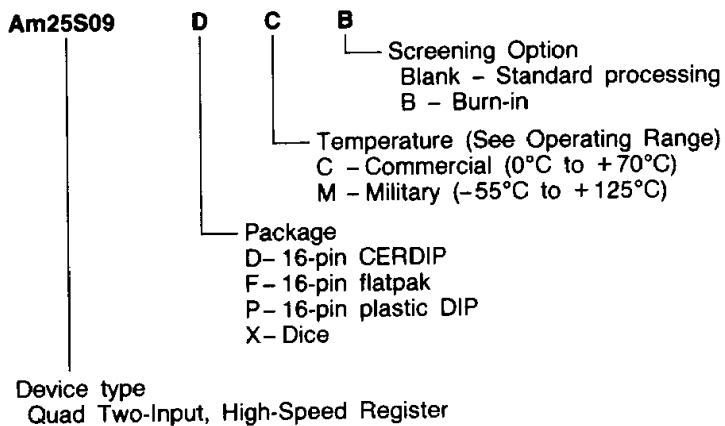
Am25S09 D C B

Screening Option
Blank - Standard processing
B - Burn-in

Temperature (See Operating Range)
C - Commercial (0°C to +70°C)
M - Military (-55°C to +125°C)

Package
D- 16-pin CERDIP
F- 16-pin flatpak
P- 16-pin plastic DIP
X- Dice

Device type
Quad Two-Input, High-Speed Register